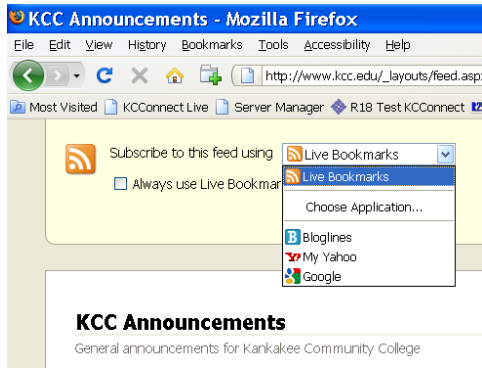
KCC Announcements - Mozilla Firefox

File Edit View History Bookmarks Tools Accessibility Help

http://www.kcc.edu/_layouts/feed.asp

Most Visited KCConnect Live Server Manager R18 Test KCConnect

Subscribe to this feed using Live Bookmarks

Always use Live Bookmar

Live Bookmarks
Choose Application...
Bloglines
My Yahoo
Google

KCC Announcements

General announcements for Kankakee Community College